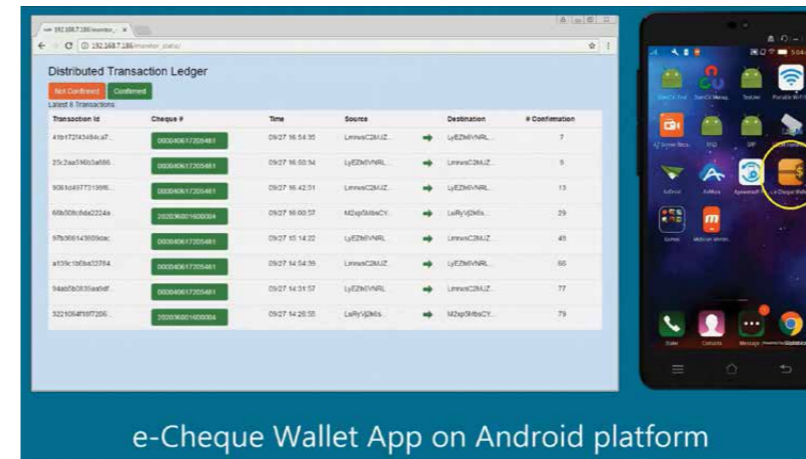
192.168.7.186/monitor_stats/

Distributed Transaction Ledger

Not Confirmed | Confirmed

Latest 8 Transactions

| Transaction Id | Cheque # | Time | Source | | Destination | # Confirmation |
|---|---|---|---|---|---|---|
| 41b172f4364ca7... | 000040617205481 | 09/27 16:54:30 | LmnwsC2MJZ... | | LyEZM5VNRL... | 7 |
| 25c2aa5f4b3a686... | 000040617205481 | 09/27 16:50:54 | LyEZM5VNRL... | | LmnwsC2MJZ... | 9 |
| 9061d4977139f8... | 000040617205481 | 09/27 16:42:31 | LmnwsC2MJZ... | | LyEZM5VNRL... | 13 |
| 66b508c8da2224a... | 2020360016000004 | 09/27 16:00:57 | M2xp5MbsCY... | | LaRyVj2k6s... | 29 |
| 97b306143609dac... | 000040617205481 | 09/27 15:14:22 | LyEZM5VNRL... | | LmnwsC2MJZ... | 45 |
| a139c1b0ba32784... | 000040617205481 | 09/27 14:54:39 | LmnwsC2MJZ... | | LyEZM5VNRL... | 66 |
| 94ab5b0835aa6df... | 000040617205481 | 09/27 14:31:57 | LyEZM5VNRL... | | LmnwsC2MJZ... | 77 |
| 3221064f16f7206... | 2020360016000004 | 09/27 14:26:55 | LaRyVj2k6s... | | M2xp5MbsCY... | 79 |

5:04

Dialer | Contacts | Message

e-Cheque Wallet App on Android platform